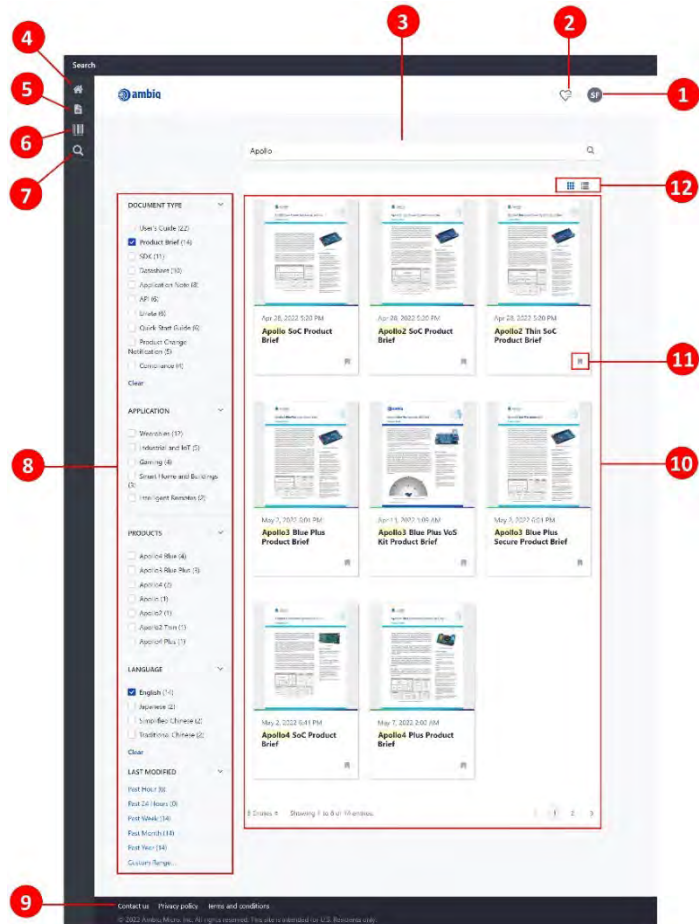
Search

4
5
6
7

ambiq

2
1
SF

3

Apollo

12

DOCUMENT TYPE
User's Guide (22)
Product Brief (14)
SDK (11)
Datasheet (10)
Application Note (8)
API (6)
Errata (6)
Quick Start Guide (6)
Product Change Notification (5)
Compliance (4)
Clear

APPLICATION
Wearables (17)
Industrial and IoT (5)
Gaming (4)
Smart Home and Buildings (3)
Intelligent Remotes (2)

PRODUCTS
Apollo4 Blue (4)
Apollo4 Blue Plus (3)
Apollo4 (2)
Apollo (1)
Apollo2 (1)
Apollo3 Thin (1)
Apollo4 Plus (1)

LANGUAGE
English (14)
Japanese (2)
Simplified Chinese (2)
Traditional Chinese (2)
Clear

LAST MODIFIED
Past Hour (0)
Past 24 Hours (0)
Past Week (14)
Past Month (14)
Past Year (14)
Custom Range...

8

Apr 28, 2022 5:20 PM
Apollo SoC Product Brief

Apr 28, 2022 5:20 PM
Apollo2 SoC Product Brief

Apr 28, 2022 5:20 PM
Apollo2 Thin SoC Product Brief

11

May 2, 2022 5:01 PM
Apollo3 Blue Plus Product Brief

April 1, 2022 1:09 AM
Apollo3 Blue Plus VoS Kit Product Brief

May 2, 2022 5:01 PM
Apollo3 Blue Plus Secure Product Brief

10

May 2, 2022 5:41 PM
Apollo4 SoC Product Brief

May 7, 2022 2:00 AM
Apollo4 Plus Product Brief

8 Entries | Showing 1 to 8 of 14 entries

1 2

9
Contact us Privacy policy Terms and conditions
© 2022 Ambiq Micro, Inc. All rights reserved. This site is intended for U.S. Business only.